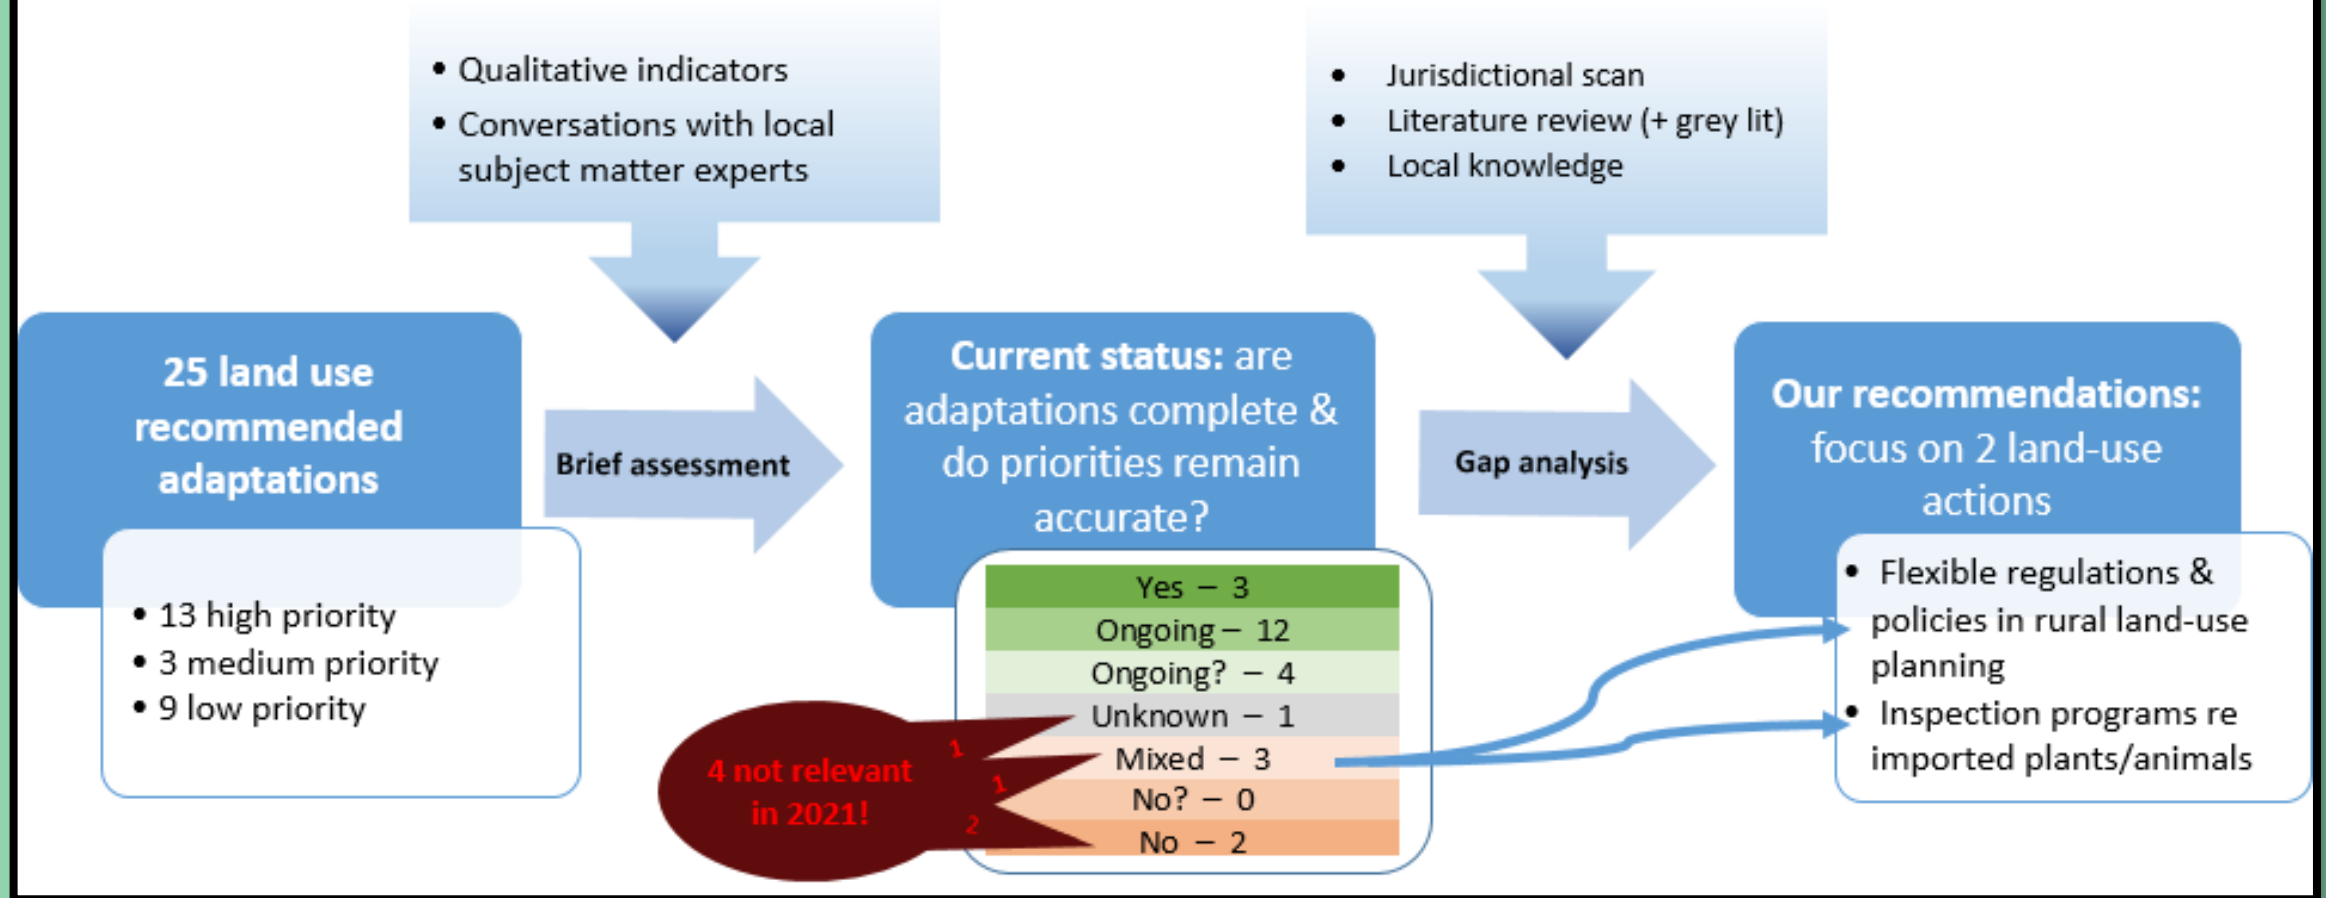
• Qualitative indicators
• Conversations with local subject matter experts

• Jurisdictional scan
• Literature review (+ grey lit)
• Local knowledge

25 land use recommended adaptations

• 13 high priority
• 3 medium priority
• 9 low priority

Brief assessment

Current status: are adaptations complete & do priorities remain accurate?

| Yes – 3 |
|---|
| Ongoing – 12 |
| Ongoing? – 4 |
| Unknown – 1 |
| Mixed – 3 |
| No? – 0 |
| No – 2 |

4 not relevant in 2021!

1
1
2

Gap analysis

Our recommendations: focus on 2 land-use actions

• Flexible regulations & policies in rural land-use planning
• Inspection programs re imported plants/animals